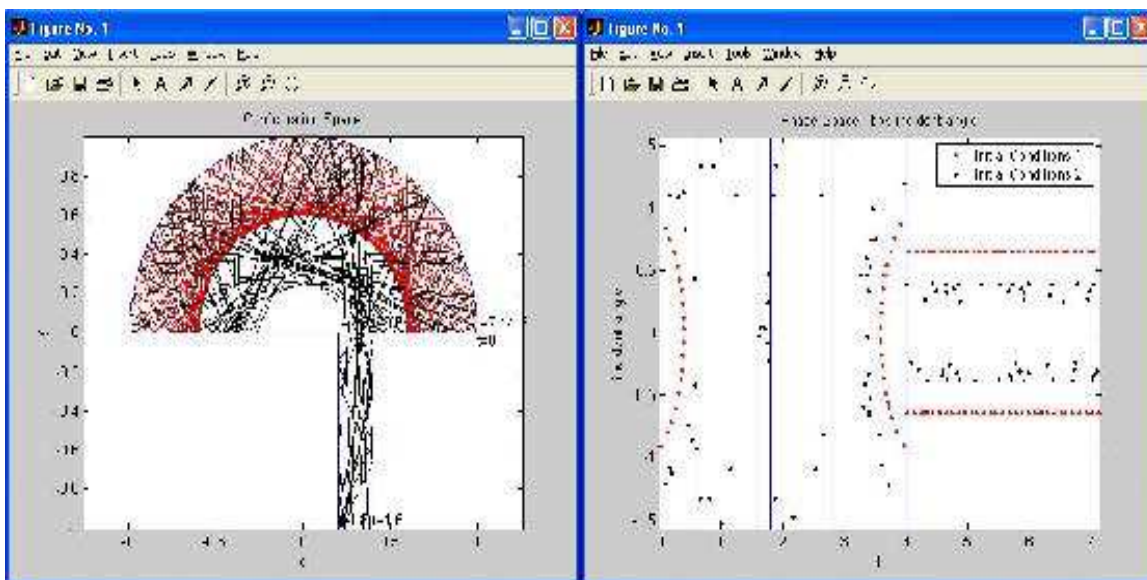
Figure No. 1

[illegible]

Configuration Space

0.8
0.6
0.4
0.2
0
-0.2
-0.4
-0.6
-0.8

-1
-0.5
0
0.5
1

x

y

θ=0

θ=-1.6

Figure No. 1

File Edit View Insert Tools Window Help

Phase Space: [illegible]

Initial Conditions 1
Initial Conditions 2

1.5
1
0.5
0
-0.5
-1
-1.5

1
2
3
4
5
6
7

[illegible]